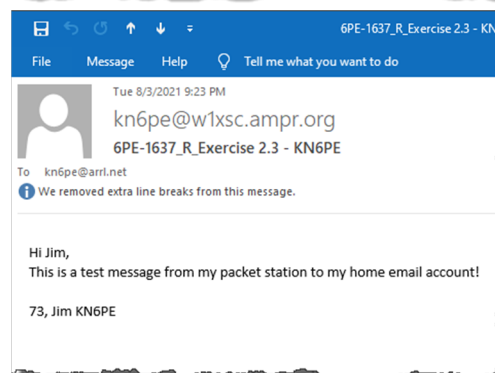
6PE-1637_R_Exercise 2.3 - KN

File Message Help Tell me what you want to do

Tue 8/3/2021 9:23 PM
kn6pe@w1xsc.ampr.org
6PE-1637_R_Exercise 2.3 - KN6PE
To kn6pe@arrl.net
We removed extra line breaks from this message.

Hi Jim,
This is a test message from my packet station to my home email account!

73, Jim KN6PE